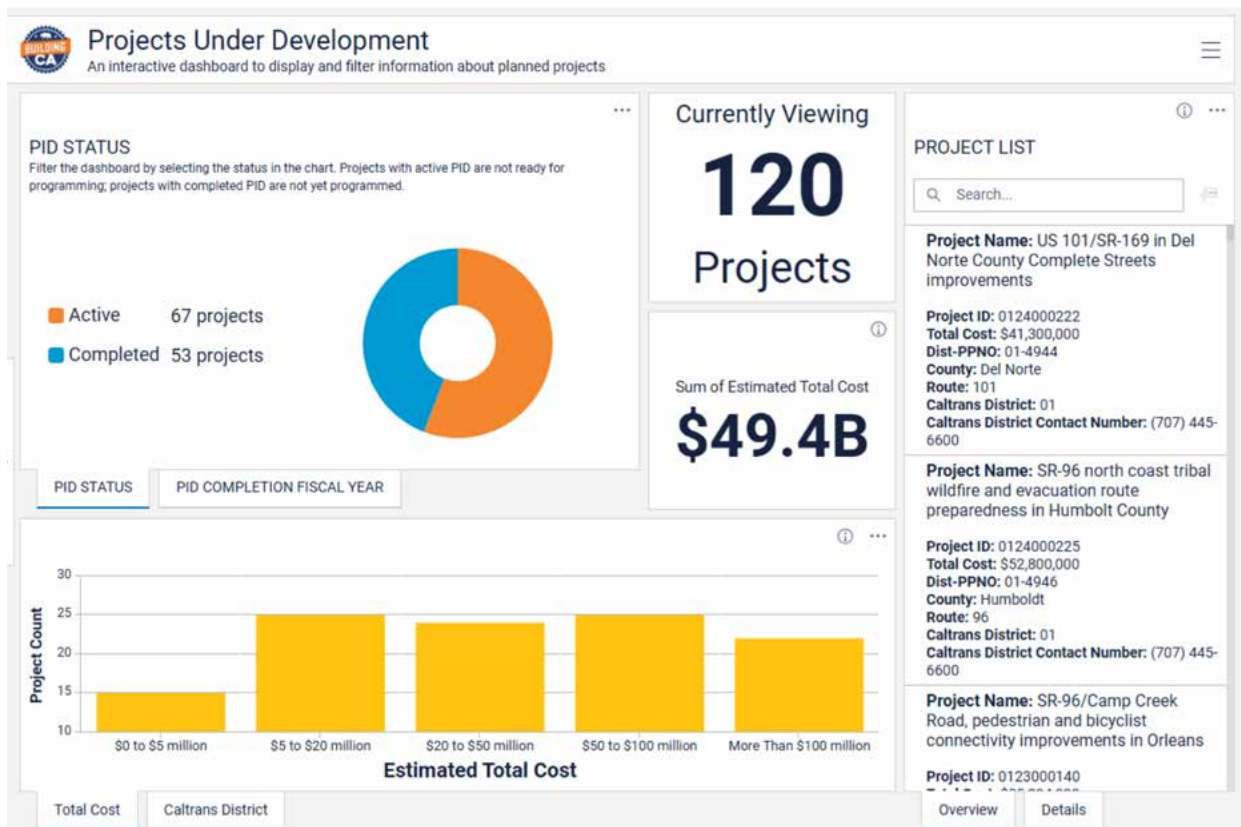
BUILDING CA

Projects Under Development
An interactive dashboard to display and filter information about planned projects

PID STATUS
Filter the dashboard by selecting the status in the chart. Projects with active PID are not ready for programming; projects with completed PID are not yet programmed.

Active 67 projects
Completed 53 projects

PID STATUS | PID COMPLETION FISCAL YEAR

Currently Viewing
120
Projects

Sum of Estimated Total Cost
$49.4B

PROJECT LIST
Search...

Project Name: US 101/SR-169 in Del Norte County Complete Streets improvements

Project ID: 0124000222
Total Cost: $41,300,000
Dist-PPNO: 01-4944
County: Del Norte
Route: 101
Caltrans District: 01
Caltrans District Contact Number: (707) 445-6600

Project Name: SR-96 north coast tribal wildfire and evacuation route preparedness in Humbolt County

Project ID: 0124000225
Total Cost: $52,800,000
Dist-PPNO: 01-4946
County: Humboldt
Route: 96
Caltrans District: 01
Caltrans District Contact Number: (707) 445-6600

Project Name: SR-96/Camp Creek Road, pedestrian and bicyclist connectivity improvements in Orleans

Project ID: 0123000140
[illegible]

Project Count
30
25
20
15
10
$0 to $5 million
$5 to $20 million
$20 to $50 million
$50 to $100 million
More Than $100 million
Estimated Total Cost

Total Cost | Caltrans District

Overview | Details